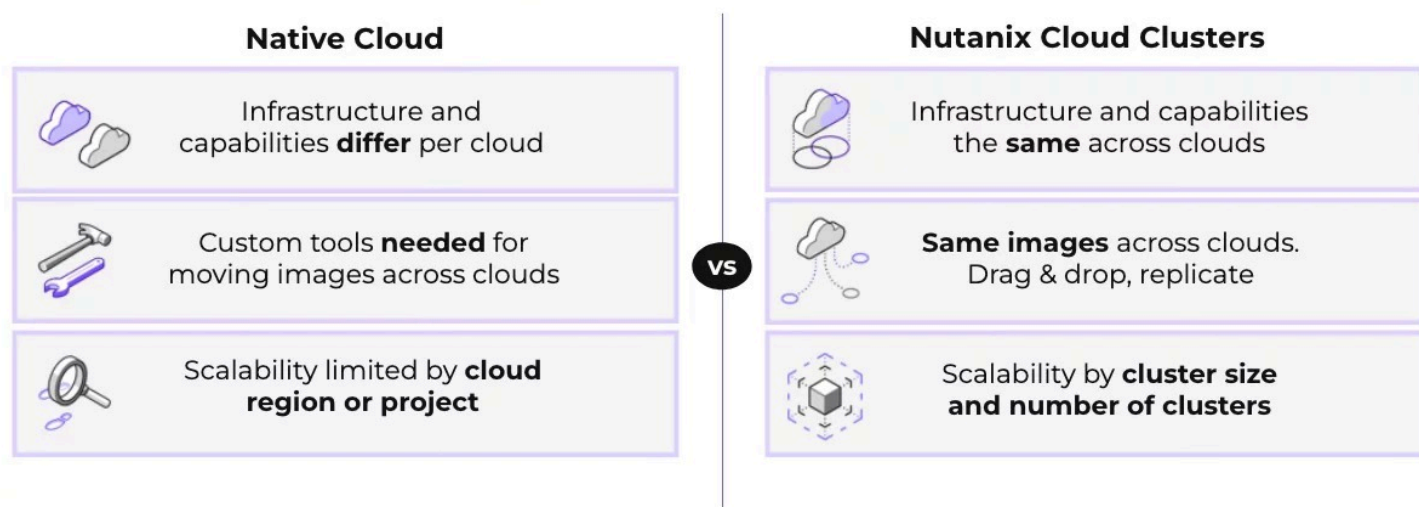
Native Cloud

Infrastructure and capabilities **differ** per cloud

Custom tools **needed** for moving images across clouds

Scalability limited by **cloud region or project**

VS

Nutanix Cloud Clusters

Infrastructure and capabilities the **same** across clouds

**Same images** across clouds. Drag & drop, replicate

Scalability by **cluster size and number of clusters**